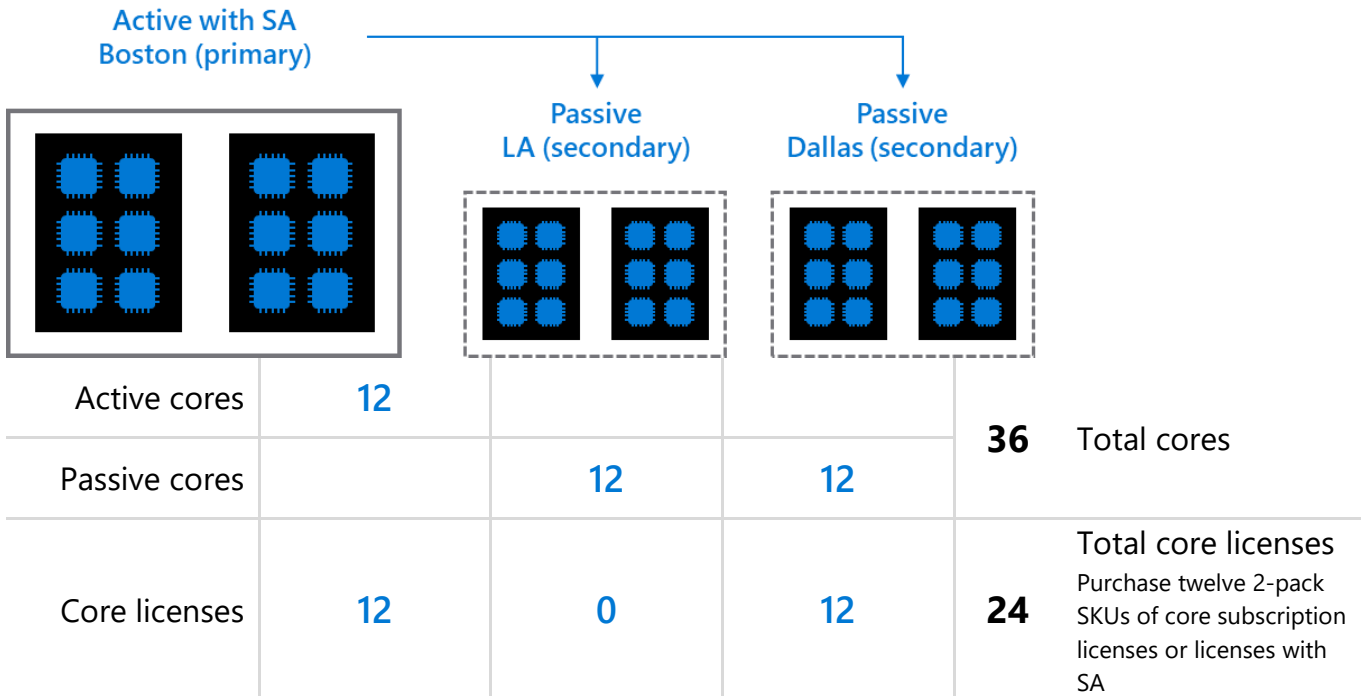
Active with SA
Boston (primary)

Passive
LA (secondary)

Passive
Dallas (secondary)

| | | | | |
|---|---|---|---|---|
| Active cores | 12 | | | **36** Total cores |
| Passive cores | | 12 | 12 | |
| Core licenses | 12 | 0 | 12 | **24** Total core licenses Purchase twelve 2-pack SKUs of core subscription licenses or licenses with SA |